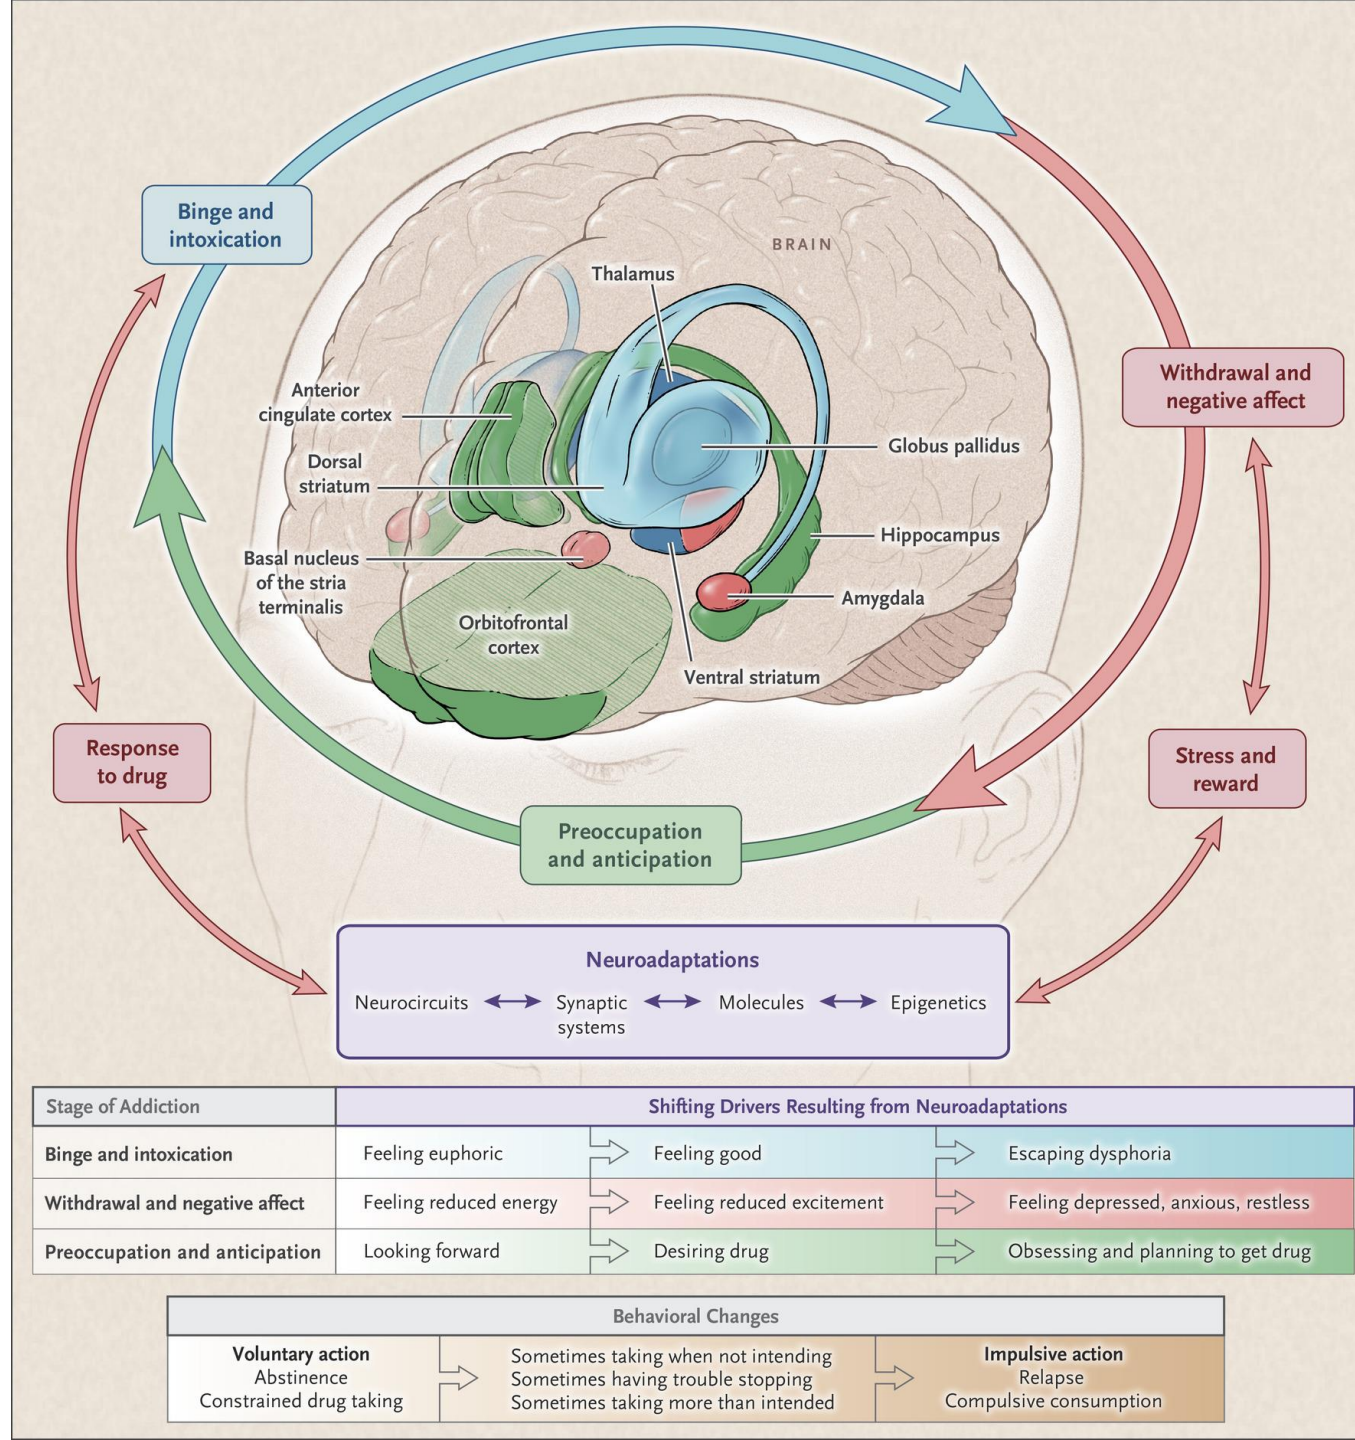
Binge and intoxication

BRAIN

Thalamus

Withdrawal and negative affect

Anterior cingulate cortex

Globus pallidus

Dorsal striatum

Hippocampus

Basal nucleus of the stria terminalis

Amygdala

Orbitofrontal cortex

Ventral striatum

Response to drug

Stress and reward

Preoccupation and anticipation

Neuroadaptations

Neurocircuits ⟷ Synaptic systems ⟷ Molecules ⟷ Epigenetics

| Stage of Addiction | Shifting Drivers Resulting from Neuroadaptations | | |
|---|---|---|---|
| Binge and intoxication | Feeling euphoric | Feeling good | Escaping dysphoria |
| Withdrawal and negative affect | Feeling reduced energy | Feeling reduced excitement | Feeling depressed, anxious, restless |
| Preoccupation and anticipation | Looking forward | Desiring drug | Obsessing and planning to get drug |

| Behavioral Changes | | |
|---|---|---|
| **Voluntary action** Abstinence Constrained drug taking | Sometimes taking when not intending Sometimes having trouble stopping Sometimes taking more than intended | **Impulsive action** Relapse Compulsive consumption |